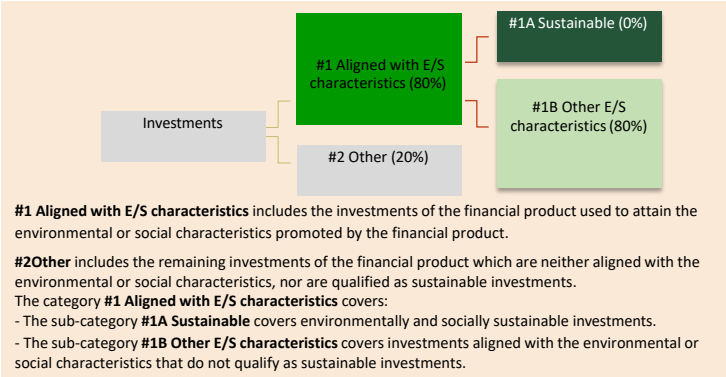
Investments

#1 Aligned with E/S characteristics (80%)

#2 Other (20%)

#1A Sustainable (0%)

#1B Other E/S characteristics (80%)

**#1 Aligned with E/S characteristics** includes the investments of the financial product used to attain the environmental or social characteristics promoted by the financial product.

**#2Other** includes the remaining investments of the financial product which are neither aligned with the environmental or social characteristics, nor are qualified as sustainable investments.
The category **#1 Aligned with E/S characteristics** covers:
- The sub-category **#1A Sustainable** covers environmentally and socially sustainable investments.
- The sub-category **#1B Other E/S characteristics** covers investments aligned with the environmental or social characteristics that do not qualify as sustainable investments.